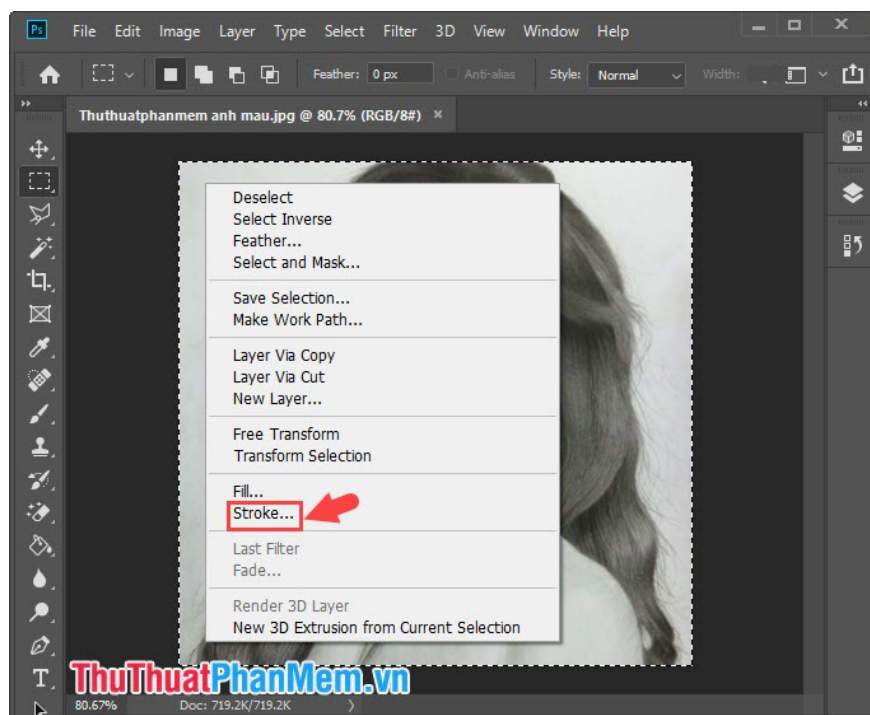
Ps File Edit Image Layer Type Select Filter 3D View Window Help

Feather: 0 px Anti-alias Style: Normal Width:

Thuthuatphanmem anh mau.jpg @ 80.7% (RGB/8#) ×

Deselect
Select Inverse
Feather...
Select and Mask...

Save Selection...
Make Work Path...

Layer Via Copy
Layer Via Cut
New Layer...

Free Transform
Transform Selection

Fill...
Stroke...

Last Filter
Fade...

Render 3D Layer
New 3D Extrusion from Current Selection

ThuThuatPhanMem.vn

80.67% Doc: 719.2K/719.2K